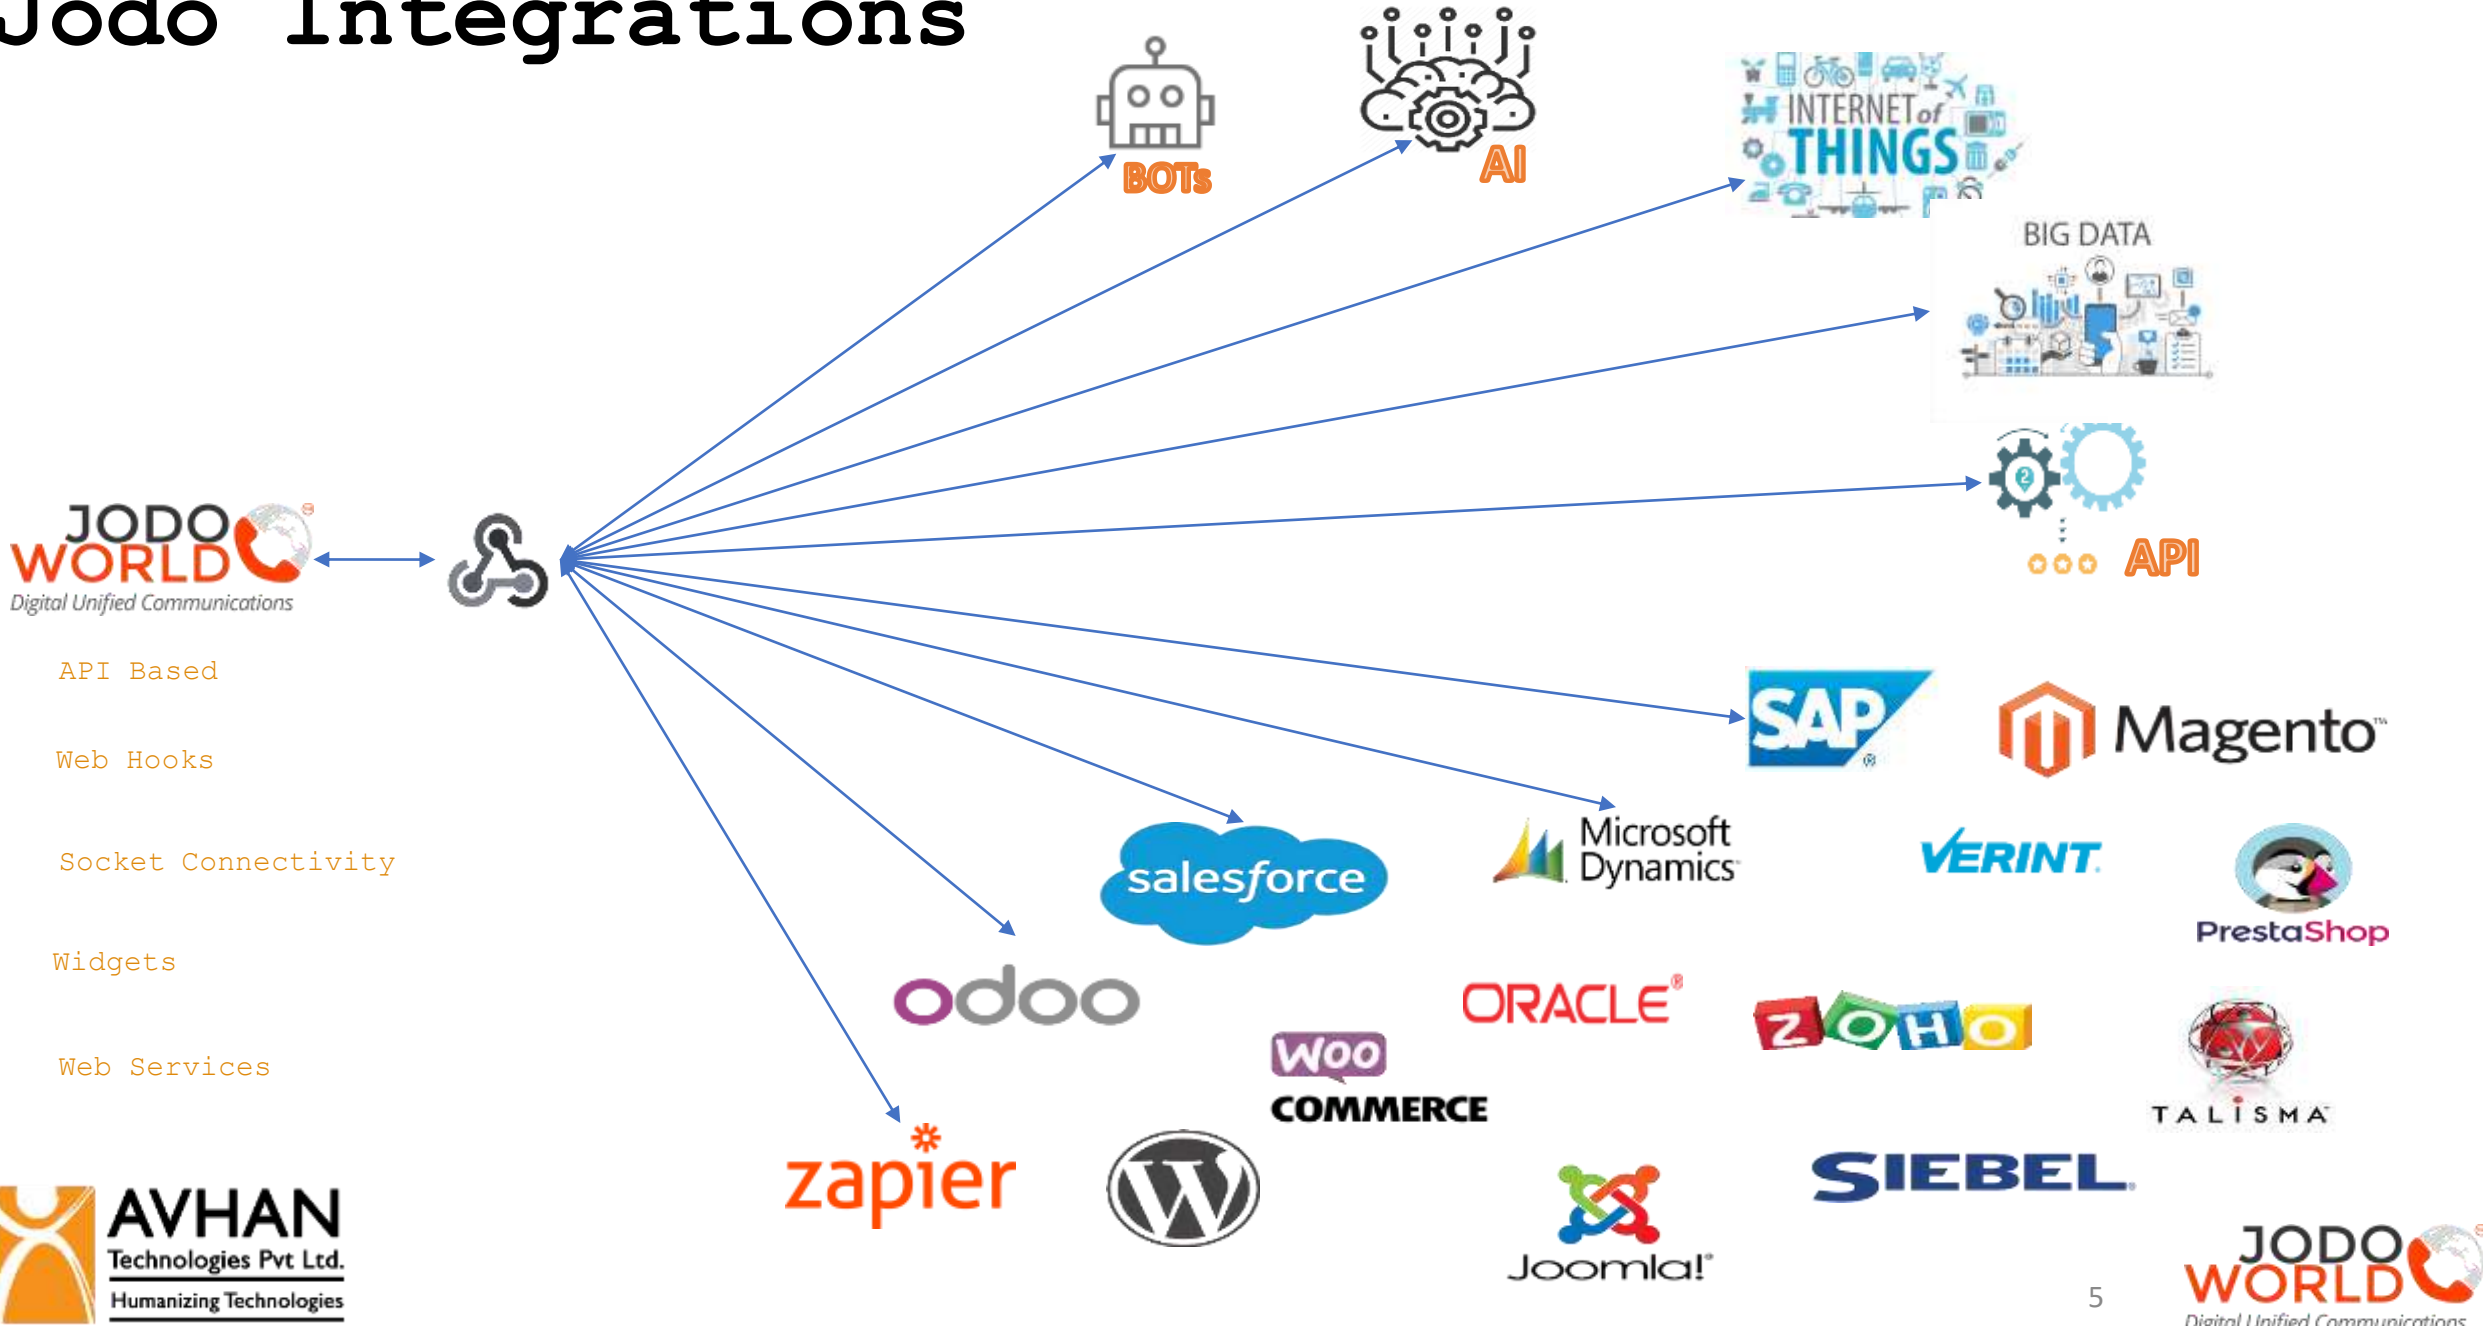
Jodo Integrations

BOTs

AI

INTERNET of THINGS

BIG DATA

API

JODO WORLD
Digital Unified Communications

API Based

Web Hooks

Socket Connectivity

Widgets

Web Services

SAP

Magento

salesforce

Microsoft Dynamics

VERINT

PrestaShop

odoo

ORACLE

ZOHO

Woo COMMERCE

TALISMA

zapier

SIEBEL

Joomla!

AVHAN Technologies Pvt Ltd. Humanizing Technologies

5

JODO WORLD
Digital Unified Communications